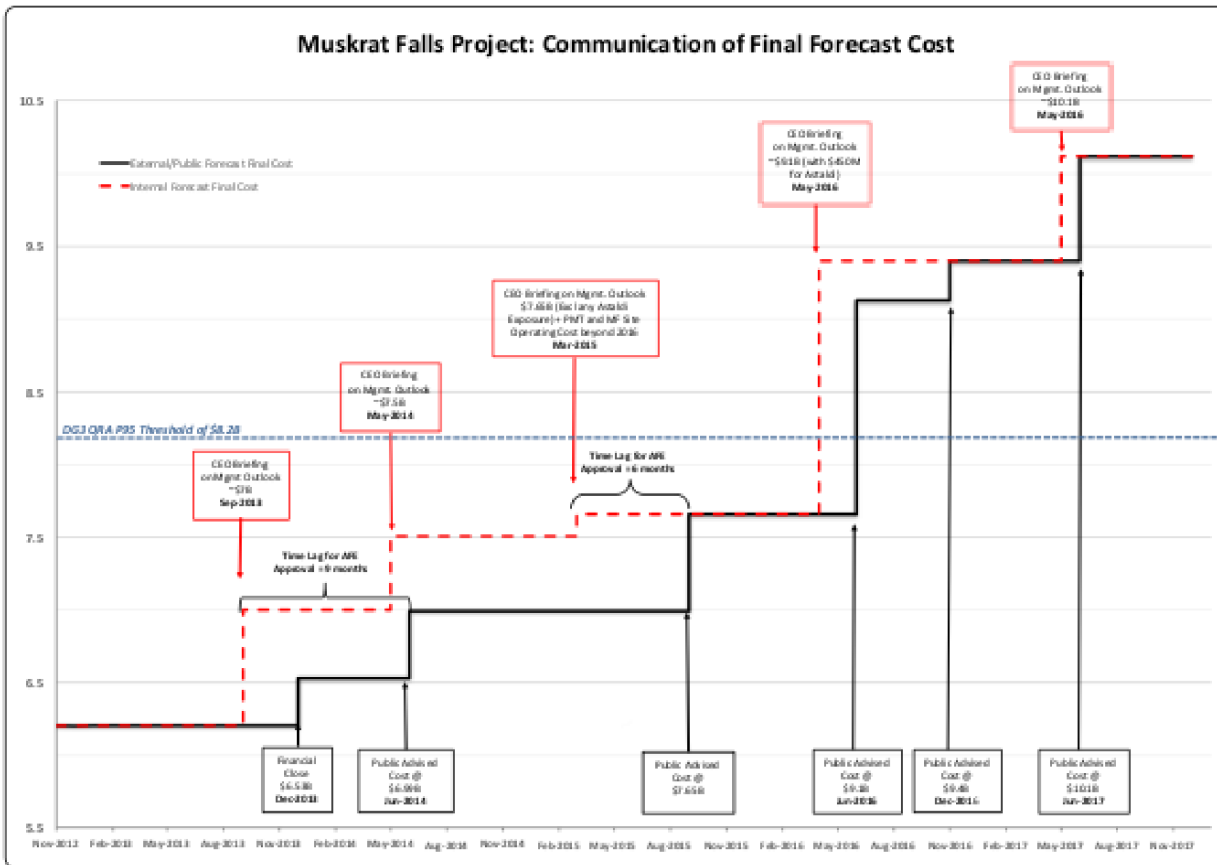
Muskrat Falls Project: Communication of Final Forecast Cost

10.5

9.5

8.5

7.5

6.5

5.5

External/Public Forecast Final Cost
Internal Forecast Final Cost

CEO Briefing on Mgmt. Outlook ~$10.1B May-2016

CEO Briefing on Mgmt. Outlook ~$9.1B (with $450M for Astaldi) May-2016

CEO Briefing on Mgmt. Outlook $7.65B (Ex lany Astaldi Exposure) + PMT and MF Site Operating Cost beyond 2016 Mar-2015

CEO Briefing on Mgmt. Outlook ~$7.5B May-2014

DG3 QRA P95 Threshold of $8.2B

CEO Briefing on Mgmt Outlook ~$7B Sep-2013

Time Lag for AFE Approval ≈6 months

Time Lag for AFE Approval ≈9 months

Financial Close $6.53B Dec-2013

Public Advised Cost @ $6.99B Jun-2014

Public Advised Cost @ $7.65B

Public Advised Cost @ $9.1B Jun-2016

Public Advised Cost @ $9.4B Dec-2016

Public Advised Cost @ $10.1B Jun-2017

Nov-2012 Feb-2013 May-2013 Aug-2013 Nov-2013 Feb-2014 May-2014 Aug-2014 Nov-2014 Feb-2015 May-2015 Aug-2015 Nov-2015 Feb-2016 May-2016 Aug-2016 Nov-2016 Feb-2017 May-2017 Aug-2017 Nov-2017